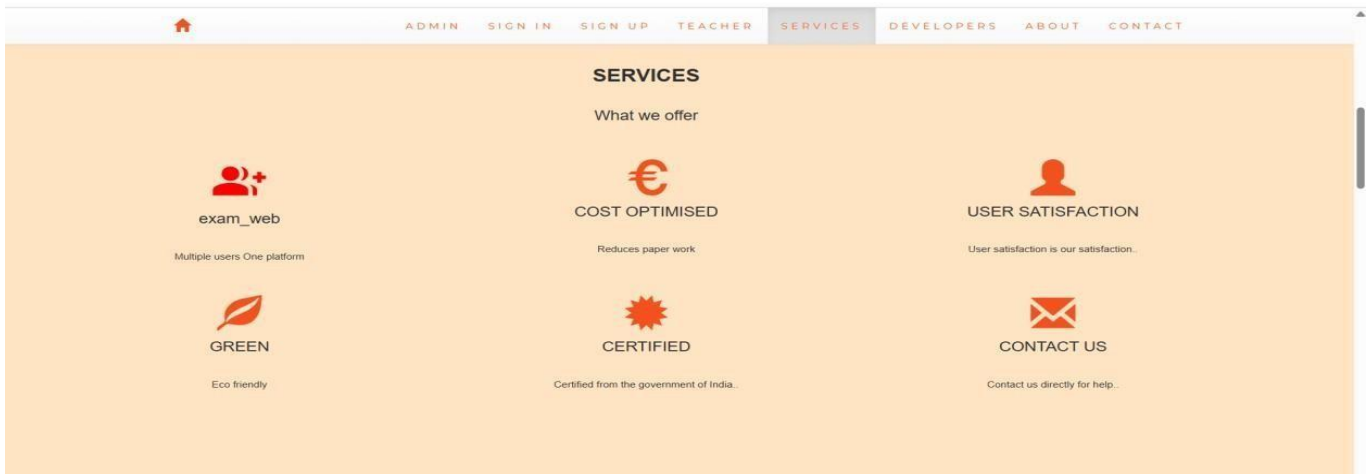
ADMIN SIGN IN SIGN UP TEACHER SERVICES DEVELOPERS ABOUT CONTACT

SERVICES

What we offer

exam_web

Multiple users One platform

COST OPTIMISED

Reduces paper work

USER SATISFACTION

User satisfaction is our satisfaction..

GREEN

Eco friendly

CERTIFIED

Certified from the government of India..

CONTACT US

Contact us directly for help..